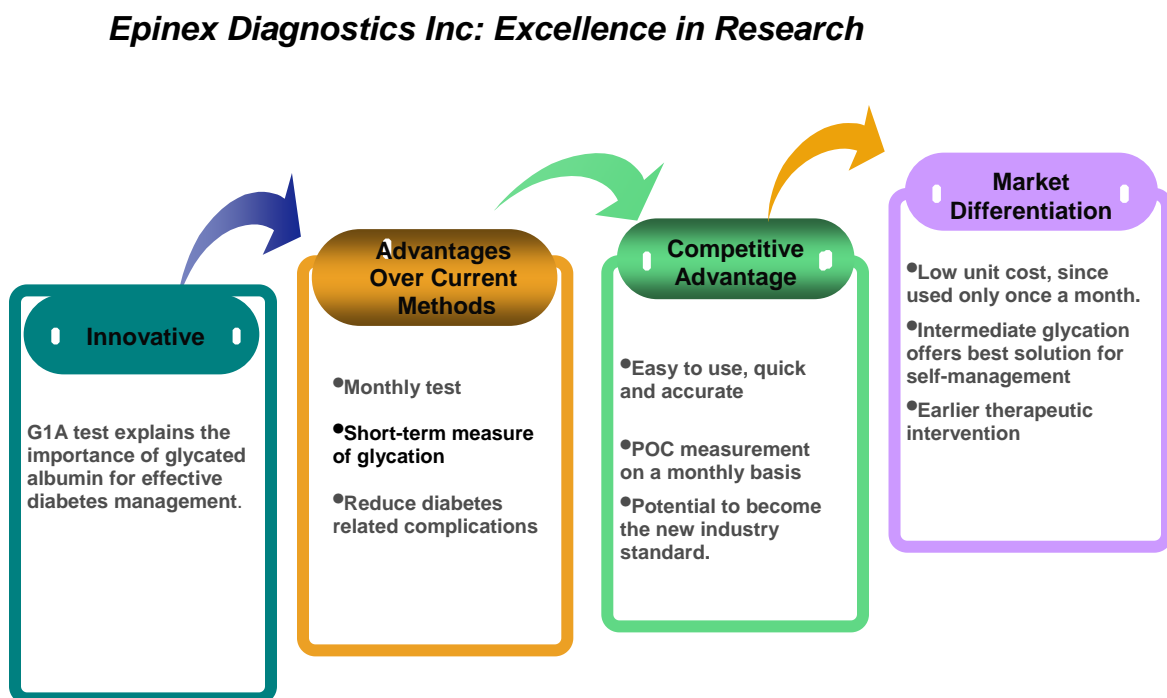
Epinex Diagnostics Inc: Excellence in Research

Innovative

G1A test explains the importance of glycated albumin for effective diabetes management.

Advantages Over Current Methods

•Monthly test

•Short-term measure of glycation

•Reduce diabetes related complications

Competitive Advantage

•Easy to use, quick and accurate

•POC measurement on a monthly basis

•Potential to become the new industry standard.

Market Differentiation

•Low unit cost, since used only once a month.

•Intermediate glycation offers best solution for self-management

•Earlier therapeutic intervention